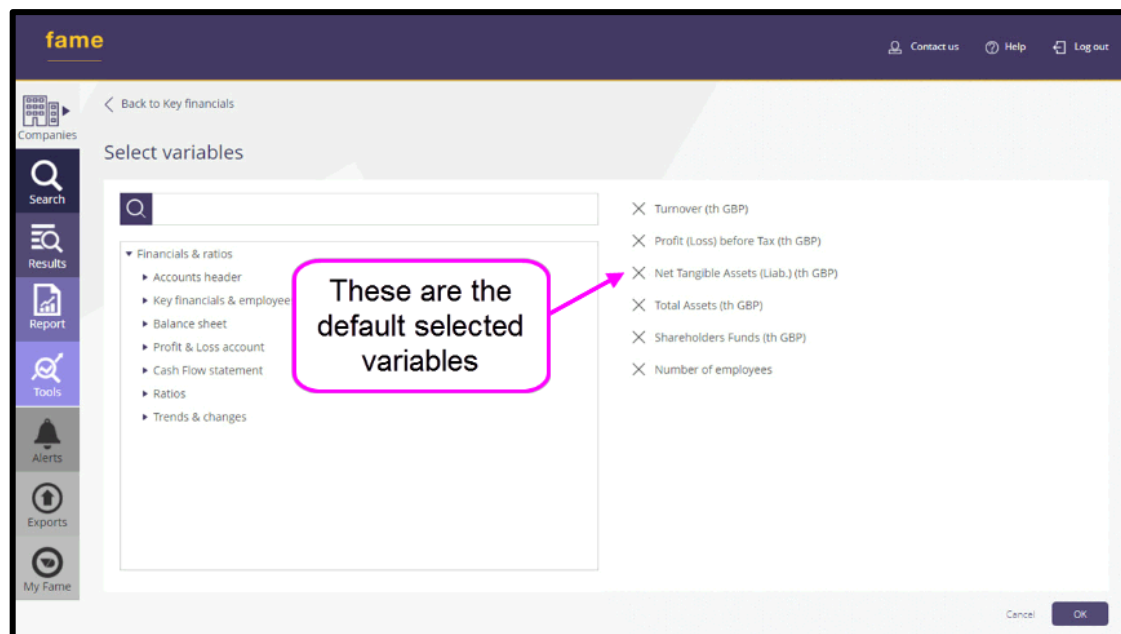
fame

Contact us Help Log out

Companies
Search
Results
Report
Tools
Alerts
Exports
My Fame

Back to Key financials

Select variables

Financials & ratios
Accounts header
Key financials & employee
Balance sheet
Profit & Loss account
Cash Flow statement
Ratios
Trends & changes

These are the default selected variables

Turnover (th GBP)
Profit (Loss) before Tax (th GBP)
Net Tangible Assets (Liab.) (th GBP)
Total Assets (th GBP)
Shareholders Funds (th GBP)
Number of employees

Cancel OK